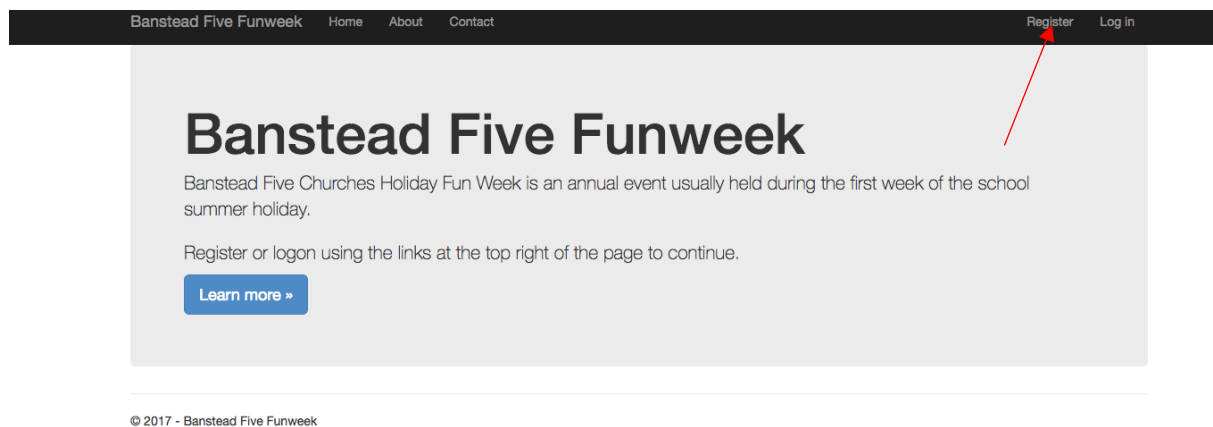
Banstead Five Funweek Home About Contact Register Log in

Banstead Five Funweek

Banstead Five Churches Holiday Fun Week is an annual event usually held during the first week of the school summer holiday.

Register or logon using the links at the top right of the page to continue.

Learn more »

© 2017 - Banstead Five Funweek